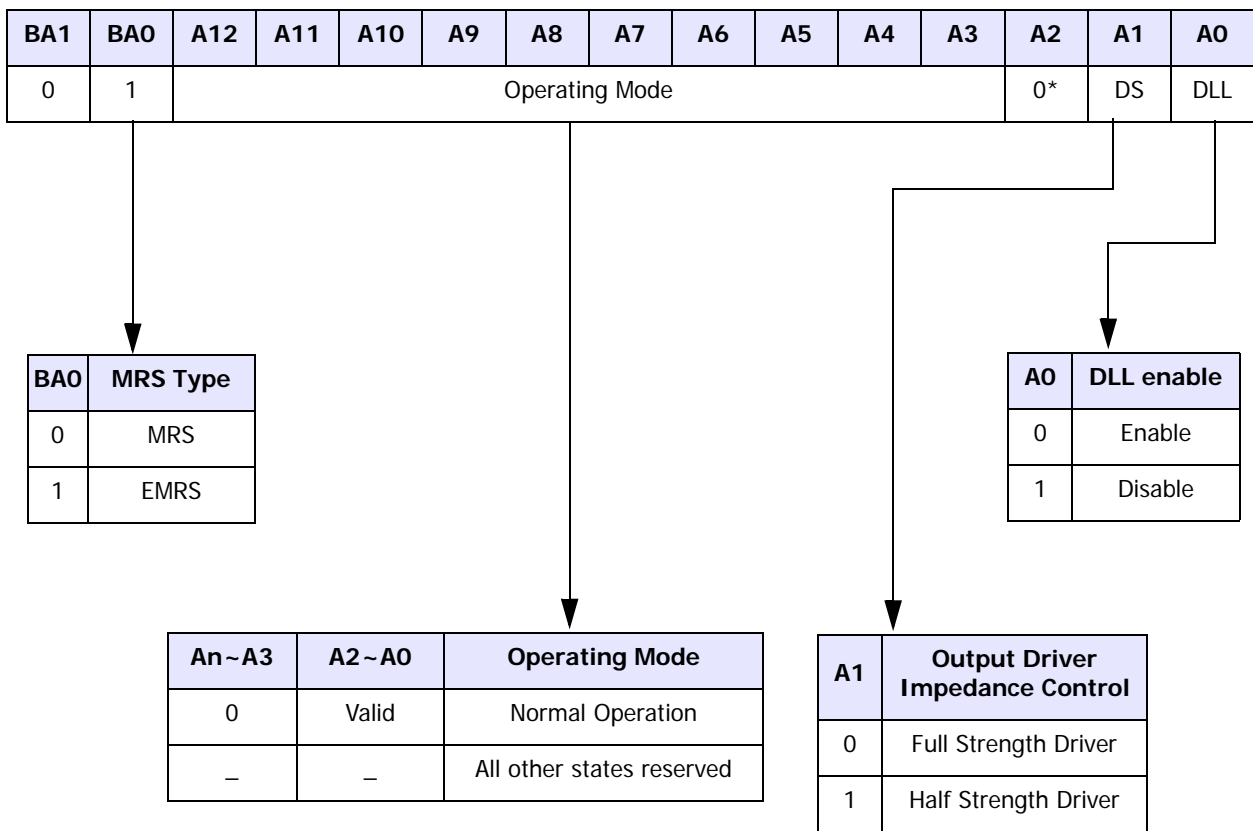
| BA1 | BA0 | A12 | A11 | A10 | A9 | A8 | A7 | A6 | A5 | A4 | A3 | A2 | A1 | A0 |
|---|---|---|---|---|---|---|---|---|---|---|---|---|---|---|
| 0 | 1 | Operating Mode | | | | | | | | | | 0* | DS | DLL |

| BA0 | MRS Type |
|---|---|
| 0 | MRS |
| 1 | EMRS |

| A0 | DLL enable |
|---|---|
| 0 | Enable |
| 1 | Disable |

| An~A3 | A2~A0 | Operating Mode |
|---|---|---|
| 0 | Valid | Normal Operation |
| _ | _ | All other states reserved |

| A1 | Output Driver Impedance Control |
|---|---|
| 0 | Full Strength Driver |
| 1 | Half Strength Driver |